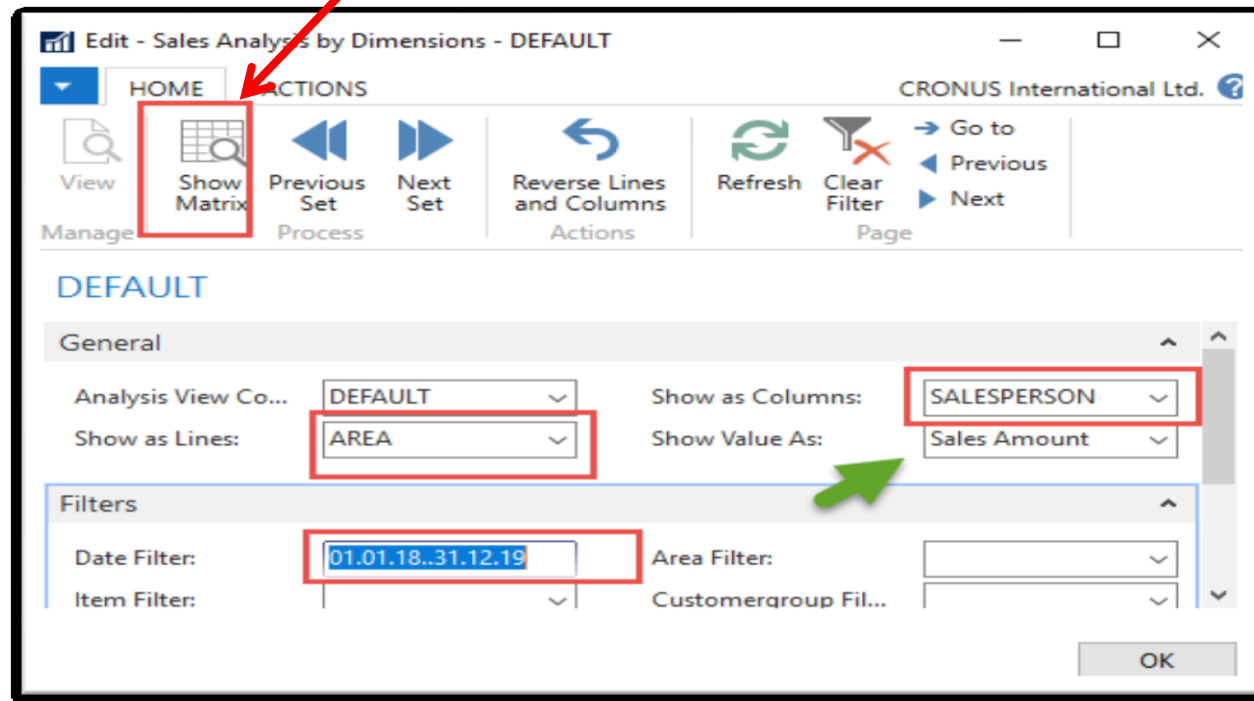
Edit - Sales Analys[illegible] by Dimensions - DEFAULT

HOME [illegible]ACTIONS

CRONUS International Ltd.

View
Manage

Show Matrix

Previous Set

Next Set

Process

Reverse Lines and Columns

Actions

Refresh

Clear Filter

Go to

Previous

Next

Page

DEFAULT

General

Analysis View Co... DEFAULT

Show as Columns: SALESPERSON

Show as Lines: AREA

Show Value As: Sales Amount

Filters

Date Filter: 01.01.18..31.12.19

Area Filter:

Item Filter:

Customergroup Fil...

OK